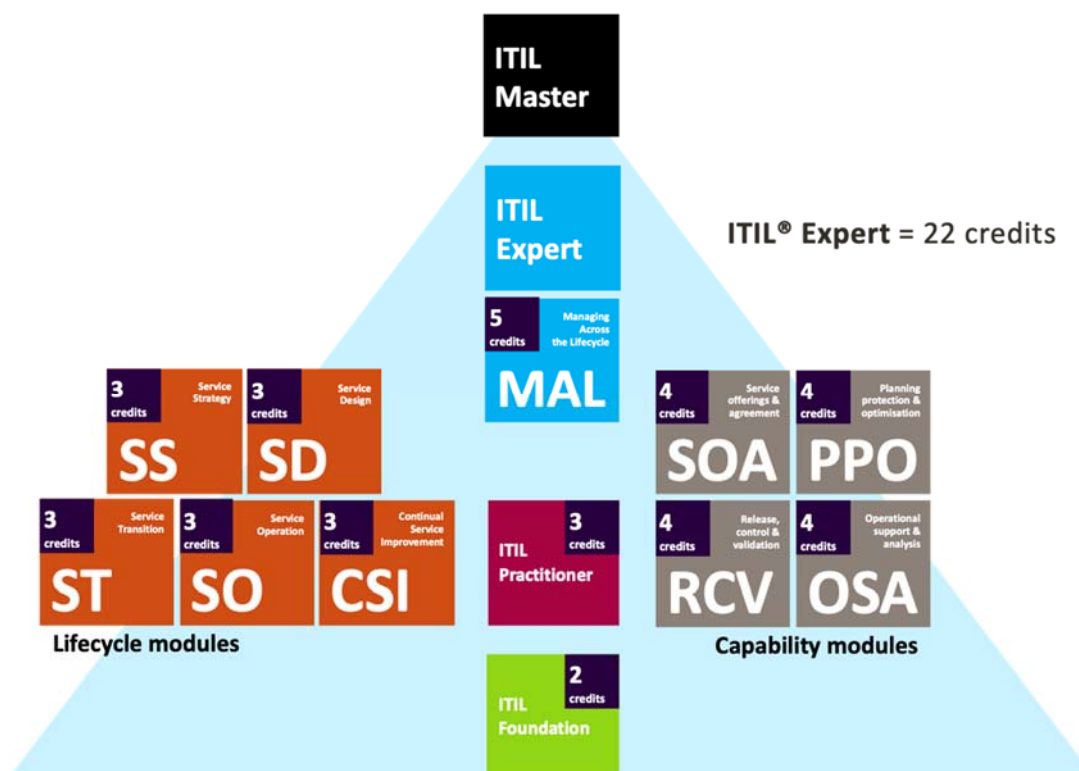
ITIL Master

ITIL Expert

ITIL® Expert = 22 credits

5 credits Managing Across the Lifecycle
MAL

3 credits Service Strategy
SS

3 credits Service Design
SD

3 credits Service Transition
ST

3 credits Service Operation
SO

3 credits Continual Service Improvement
CSI

Lifecycle modules

ITIL Practitioner 3 credits

4 credits Service offerings & agreement
SOA

4 credits Planning protection & optimisation
PPO

4 credits Release, control & validation
RCV

4 credits Operational support & analysis
OSA

Capability modules

ITIL Foundation 2 credits